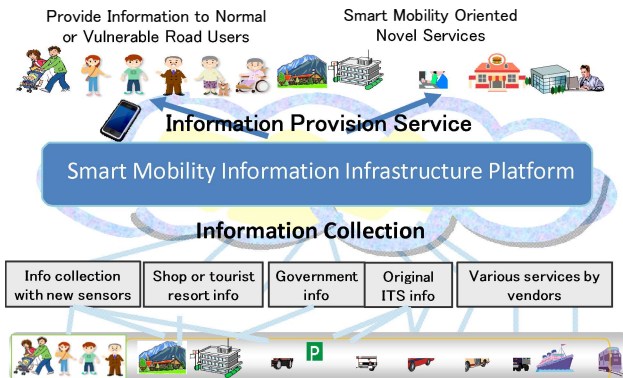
Provide Information to Normal or Vulnerable Road Users

Smart Mobility Oriented Novel Services

Information Provision Service

Smart Mobility Information Infrastructure Platform

Information Collection

Info collection with new sensors

Shop or tourist resort info

Government info

Original ITS info

Various services by vendors

P